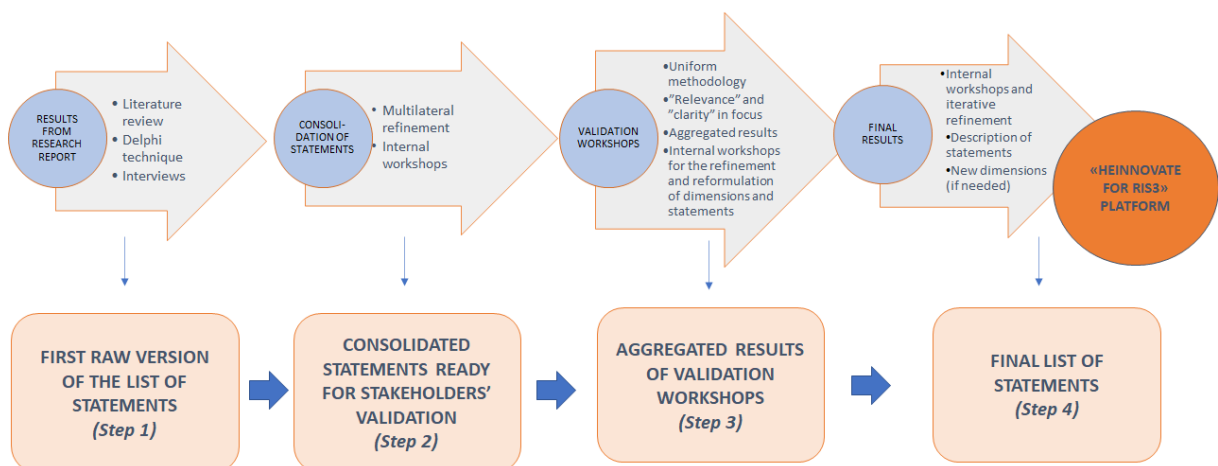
RESULTS FROM RESEARCH REPORT

• Literature review
• Delphi technique
• Interviews

CONSOLI-DATION OF STATEMENTS

• Multilateral refinement
• Internal workshops

VALIDATION WORKSHOPS

•Uniform methodology
•"Relevance" and "clarity" in focus
•Aggregated results
•Internal workshops for the refinement and reformulation of dimensions and statements

FINAL RESULTS

•Internal workshops and iterative refinement
•Description of statements
•New dimensions (if needed)

«HEINNOVATE FOR RIS3» PLATFORM

FIRST RAW VERSION OF THE LIST OF STATEMENTS
(Step 1)

CONSOLIDATED STATEMENTS READY FOR STAKEHOLDERS' VALIDATION
(Step 2)

AGGREGATED RESULTS OF VALIDATION WORKSHOPS
(Step 3)

FINAL LIST OF STATEMENTS
(Step 4)